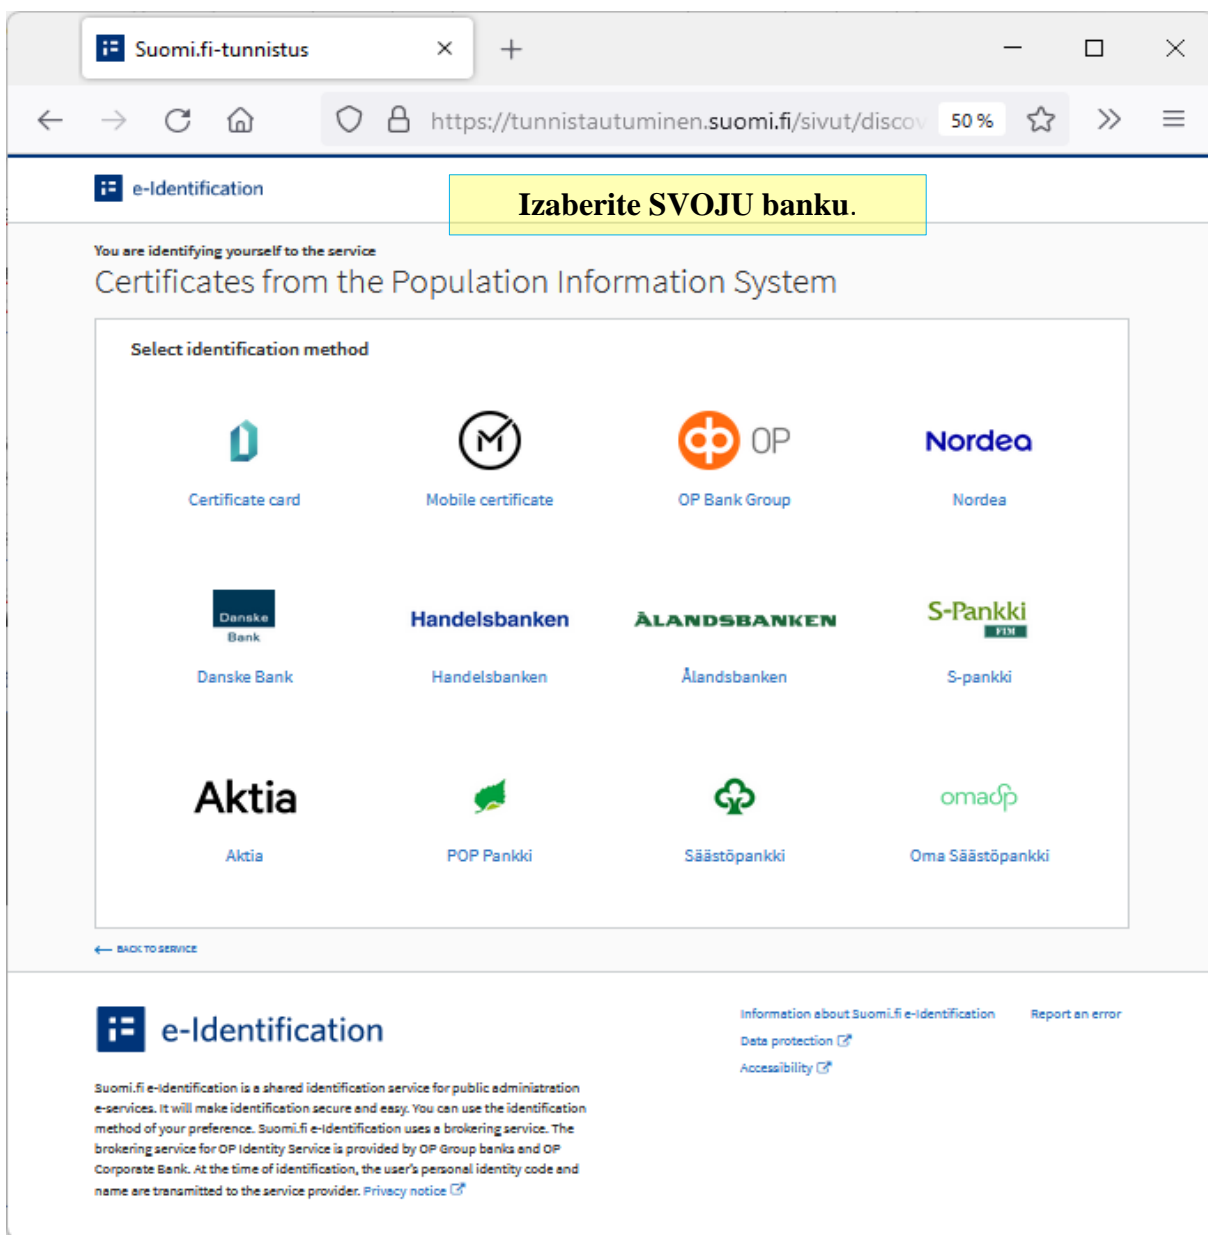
Suomi.fi-tunnistus

https://tunnistautuminen.suomi.fi/sivut/discov

50 %

e-Identification

Izaberite SVOJU banku.

You are identifying yourself to the service

Certificates from the Population Information System

Select identification method

Certificate card

Mobile certificate

OP

OP Bank Group

Nordea

Nordea

Danske Bank

Danske Bank

Handelsbanken

Handelsbanken

ÅLANDSBANKEN

Ålandsbanken

S-Pankki

FIM

S-pankki

Aktia

Aktia

POP Pankki

Säästöpankki

omasp

Oma Säästöpankki

BACK TO SERVICE

e-Identification

Suomi.fi e-Identification is a shared identification service for public administration e-services. It will make identification secure and easy. You can use the identification method of your preference. Suomi.fi e-Identification uses a brokering service. The brokering service for OP Identity Service is provided by OP Group banks and OP Corporate Bank. At the time of identification, the user's personal identity code and name are transmitted to the service provider. Privacy notice

Information about Suomi.fi e-Identification

Report an error

Data protection

Accessibility